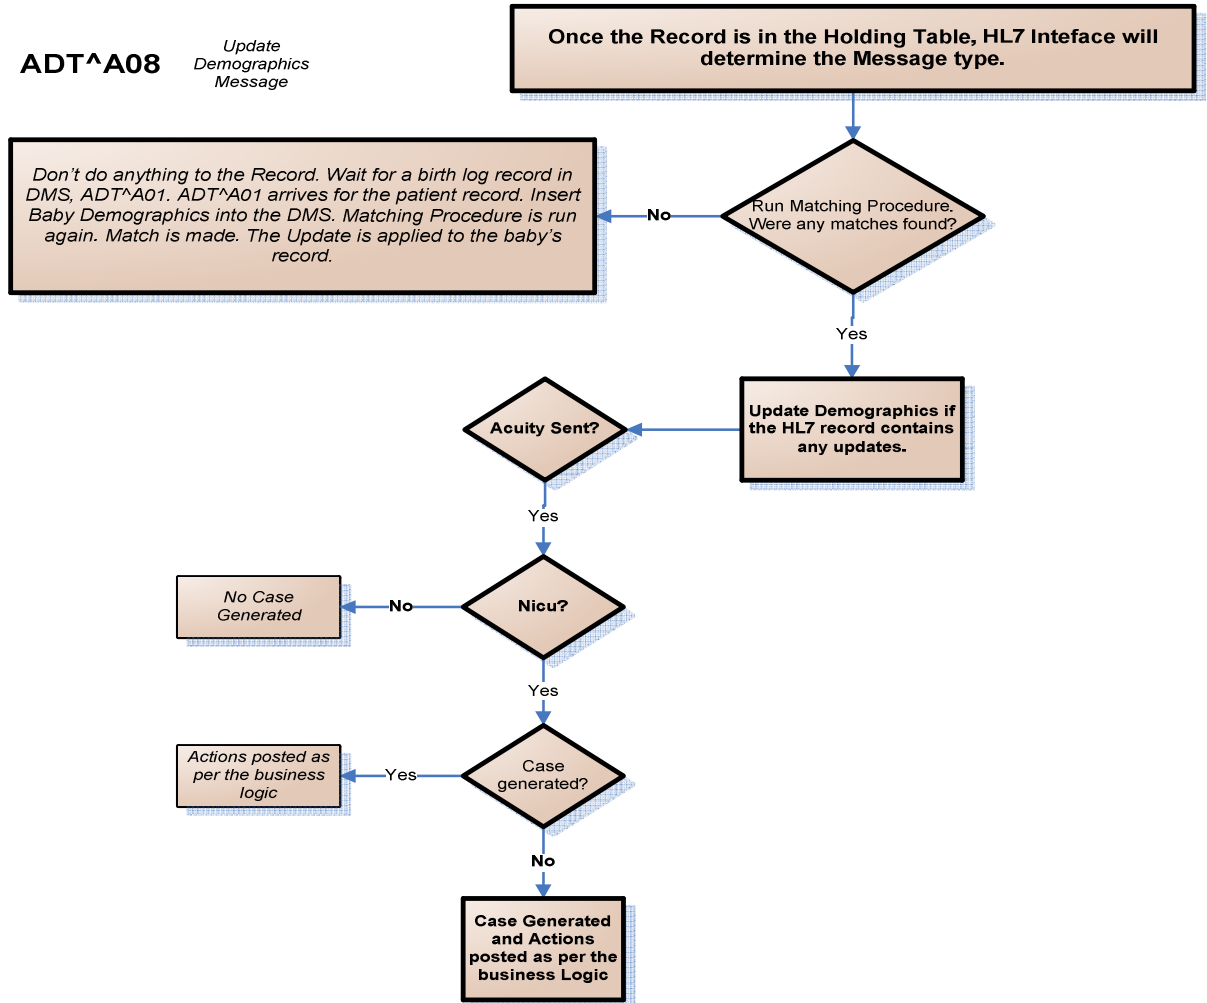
ADT^A08

Update Demographics Message

Once the Record is in the Holding Table, HL7 Inteface will determine the Message type.

Run Matching Procedure. Were any matches found?

No

Don't do anything to the Record. Wait for a birth log record in DMS, ADT^A01. ADT^A01 arrives for the patient record. Insert Baby Demographics into the DMS. Matching Procedure is run again. Match is made. The Update is applied to the baby's record.

Yes

Update Demographics if the HL7 record contains any updates.

Acuity Sent?

Yes

Nicu?

No

No Case Generated

Yes

Case generated?

Yes

Actions posted as per the business logic

No

Case Generated and Actions posted as per the business Logic